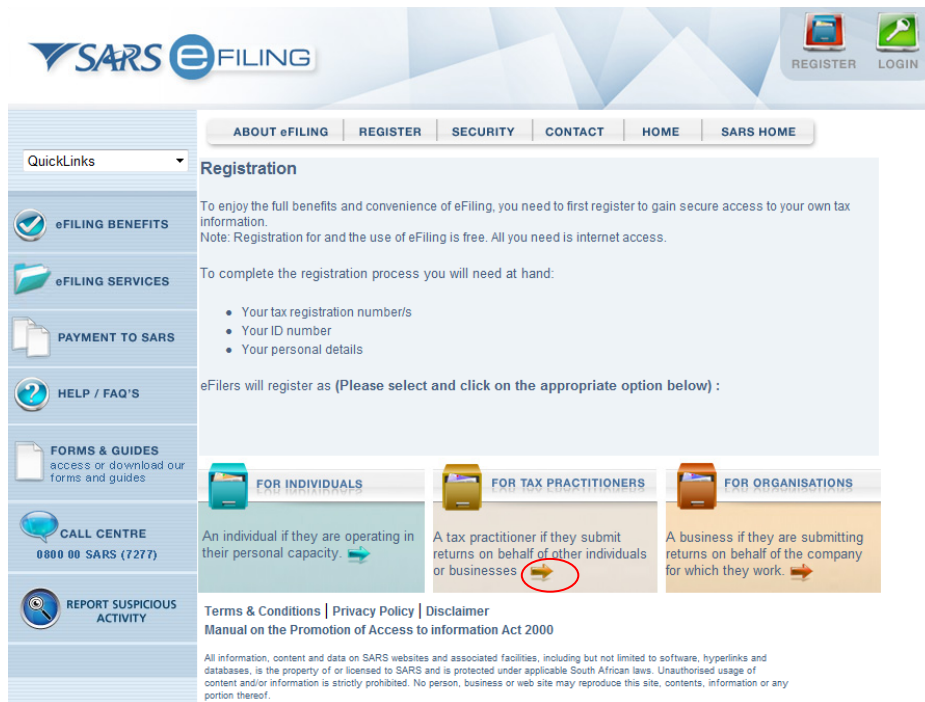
SARS eFILING

REGISTER LOGIN

ABOUT eFILING | REGISTER | SECURITY | CONTACT | HOME | SARS HOME

QuickLinks

eFILING BENEFITS

eFILING SERVICES

PAYMENT TO SARS

HELP / FAQ'S

FORMS & GUIDES
access or download our forms and guides

CALL CENTRE
0800 00 SARS (7277)

REPORT SUSPICIOUS ACTIVITY

Registration

To enjoy the full benefits and convenience of eFiling, you need to first register to gain secure access to your own tax information.
Note: Registration for and the use of eFiling is free. All you need is internet access.

To complete the registration process you will need at hand:

- Your tax registration number/s
- Your ID number
- Your personal details

eFilers will register as **(Please select and click on the appropriate option below) :**

FOR INDIVIDUALS

An individual if they are operating in their personal capacity.

FOR TAX PRACTITIONERS

A tax practitioner if they submit returns on behalf of other individuals or businesses

FOR ORGANISATIONS

A business if they are submitting returns on behalf of the company for which they work.

Terms & Conditions | Privacy Policy | Disclaimer
Manual on the Promotion of Access to information Act 2000

All information, content and data on SARS websites and associated facilities, including but not limited to software, hyperlinks and databases, is the property of or licensed to SARS and is protected under applicable South African laws. Unauthorised usage of content and/or information is strictly prohibited. No person, business or web site may reproduce this site, contents, information or any portion thereof.